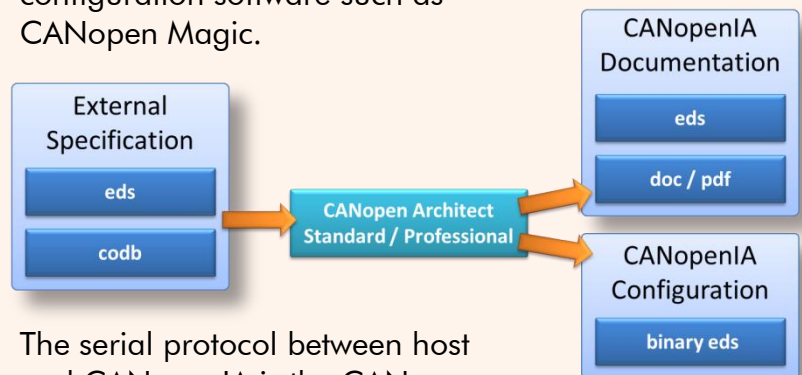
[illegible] CANopen Magic.

External Specification

eds

codb

CANopen Architect Standard / Professional

CANopenIA Documentation

eds

doc / pdf

CANopenIA Configuration

binary eds

The serial protocol between host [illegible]